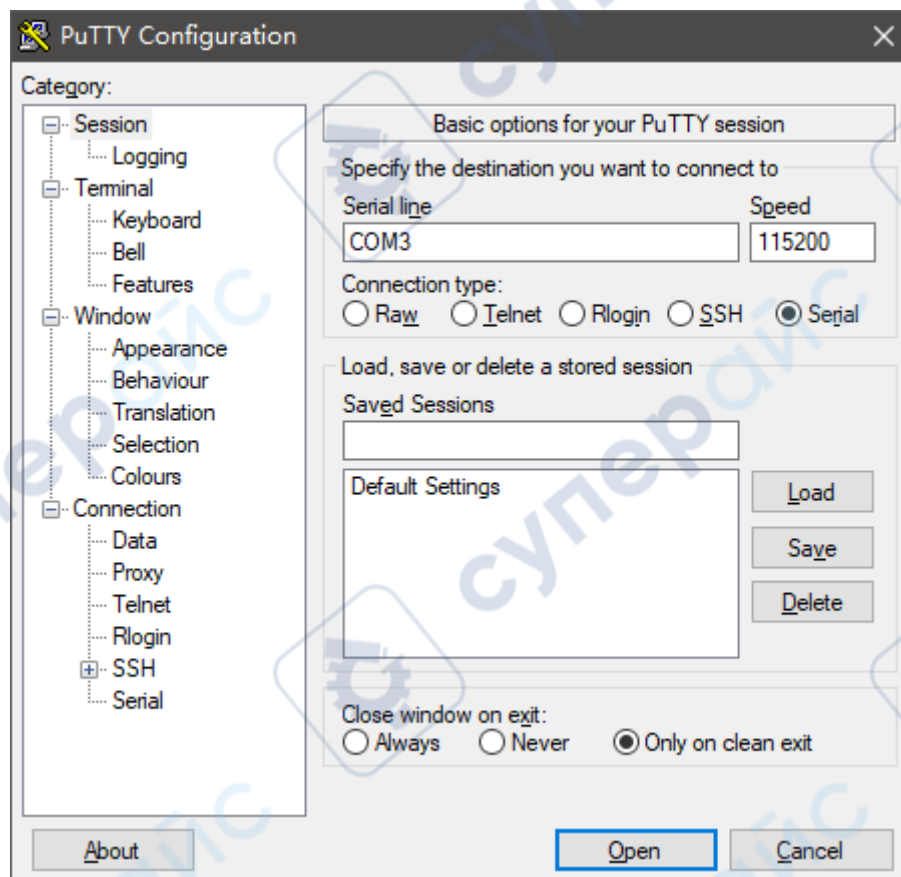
PuTTY Configuration

Category:

Session
Logging
Terminal
Keyboard
Bell
Features
Window
Appearance
Behaviour
Translation
Selection
Colours
Connection
Data
Proxy
Telnet
Rlogin
SSH
Serial

Basic options for your PuTTY session

Specify the destination you want to connect to

Serial line
COM3

Speed
115200

Connection type:
Raw Telnet Rlogin SSH Serial

Load, save or delete a stored session

Saved Sessions

Default Settings

Load
Save
Delete

Close window on exit:
Always Never Only on clean exit

About
Open
Cancel

суперайс